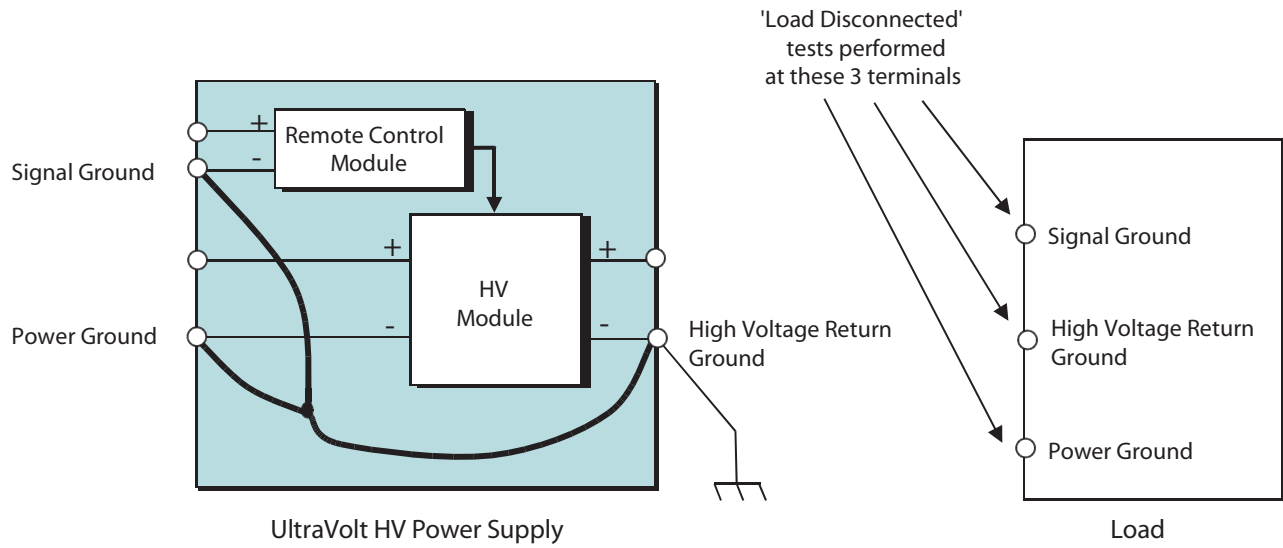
'Load Disconnected' tests performed at these 3 terminals

+
-
Remote Control Module

Signal Ground

+
HV Module
+

Power Ground
-
-
High Voltage Return Ground

UltraVolt HV Power Supply

Signal Ground

High Voltage Return Ground

Power Ground

Load